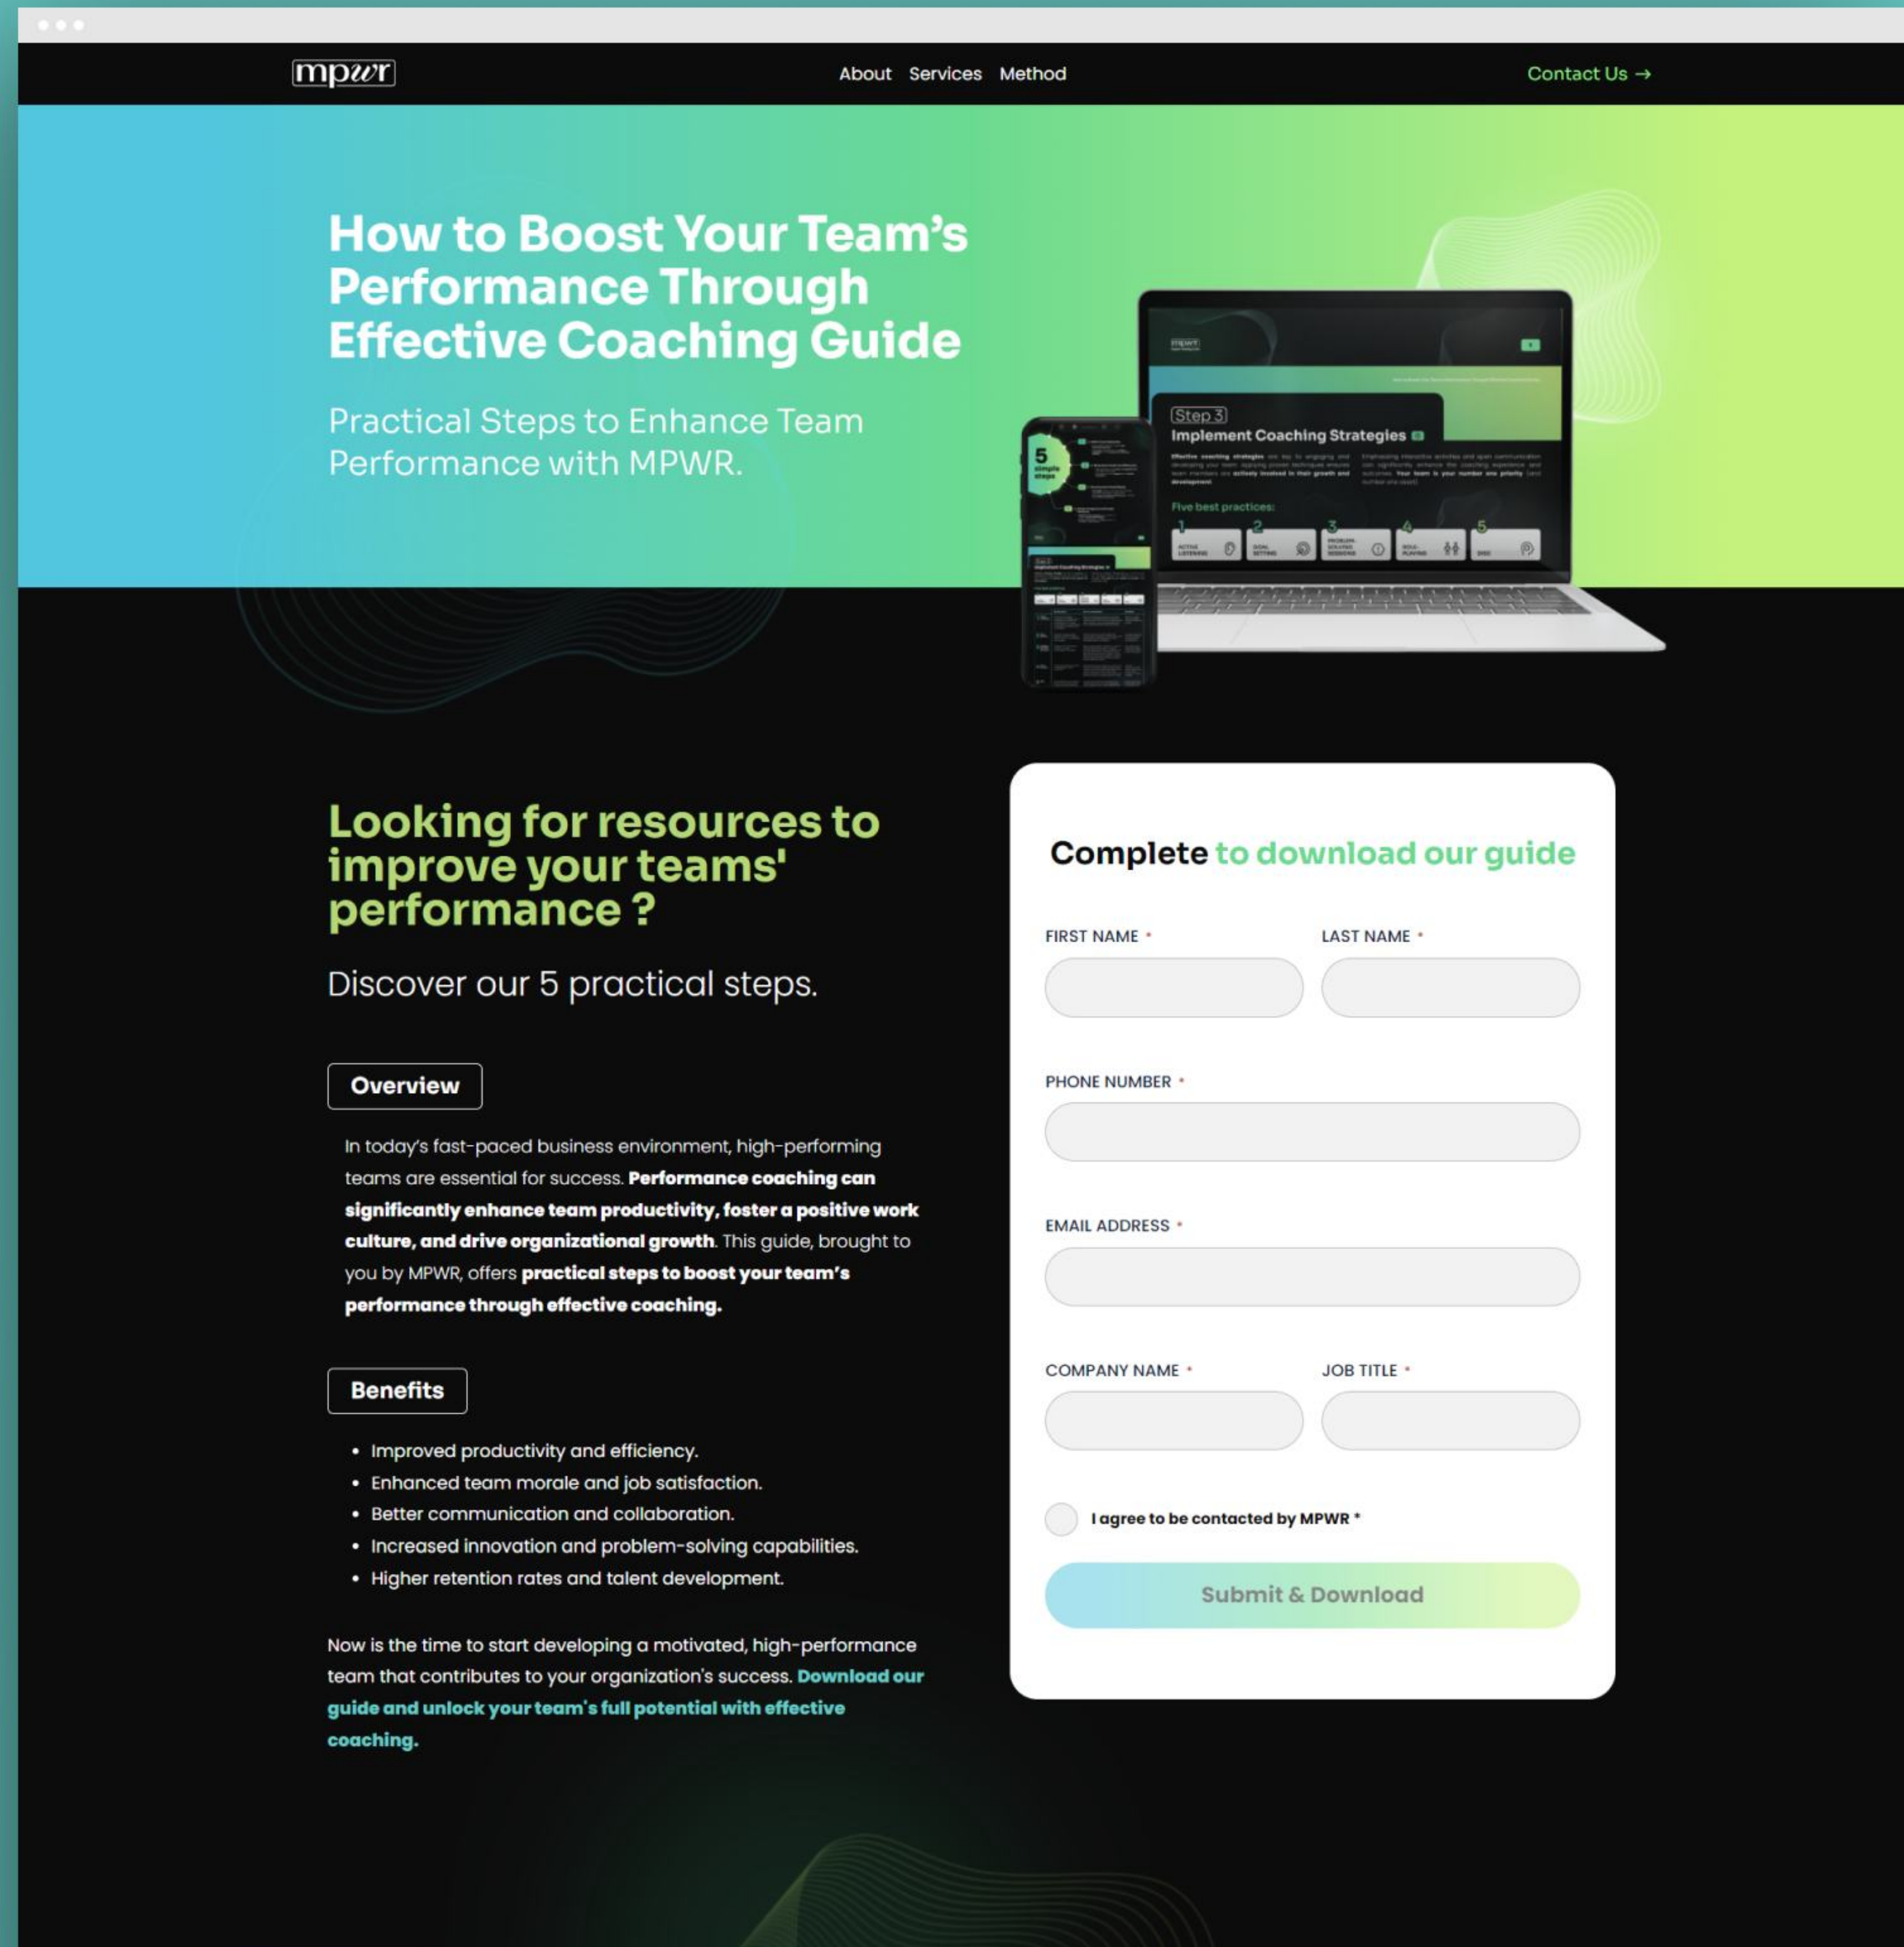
mpwr

About Services Method

Contact Us →

How to Boost Your Team's Performance Through Effective Coaching Guide

Practical Steps to Enhance Team Performance with MPWR.

Step 3

Implement Coaching Strategies

Five best practices:

Looking for resources to improve your teams' performance ?

Discover our 5 practical steps.

Overview

In today's fast-paced business environment, high-performing teams are essential for success. Performance coaching can significantly enhance team productivity, foster a positive work culture, and drive organizational growth. This guide, brought to you by MPWR, offers practical steps to boost your team's performance through effective coaching.

Benefits

- Improved productivity and efficiency.
- Enhanced team morale and job satisfaction.
- Better communication and collaboration.
- Increased innovation and problem-solving capabilities.
- Higher retention rates and talent development.

Now is the time to start developing a motivated, high-performance team that contributes to your organization's success. Download our guide and unlock your team's full potential with effective coaching.

Complete to download our guide

FIRST NAME *

LAST NAME *

PHONE NUMBER *

EMAIL ADDRESS *

COMPANY NAME *

JOB TITLE *

I agree to be contacted by MPWR *

Submit & Download